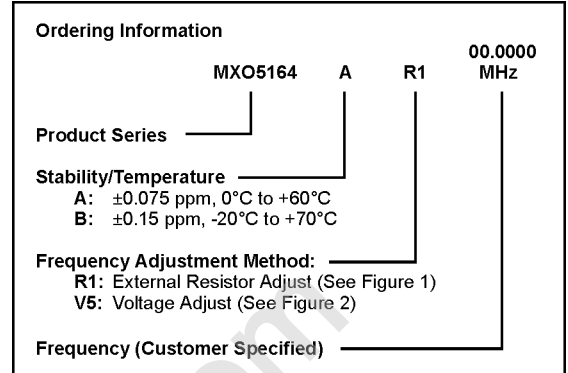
Ordering Information

MXO5164 A R1 00.0000 MHz

Product Series

Stability/Temperature
A: ±0.075 ppm, 0°C to +60°C
B: ±0.15 ppm, -20°C to +70°C

Frequency Adjustment Method:
R1: External Resistor Adjust (See Figure 1)
V5: Voltage Adjust (See Figure 2)

Frequency (Customer Specified)